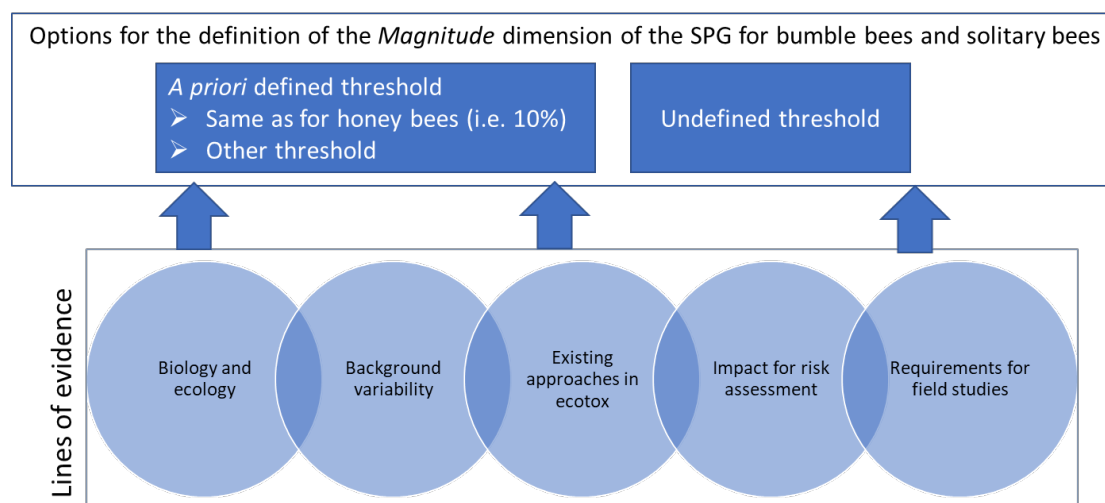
Options for the definition of the *Magnitude* dimension of the SPG for bumble bees and solitary bees

*A priori* defined threshold
➢ Same as for honey bees (i.e. 10%)
➢ Other threshold

Undefined threshold

Lines of evidence

Biology and ecology

Background variability

Existing approaches in ecotox

Impact for risk assessment

Requirements for field studies